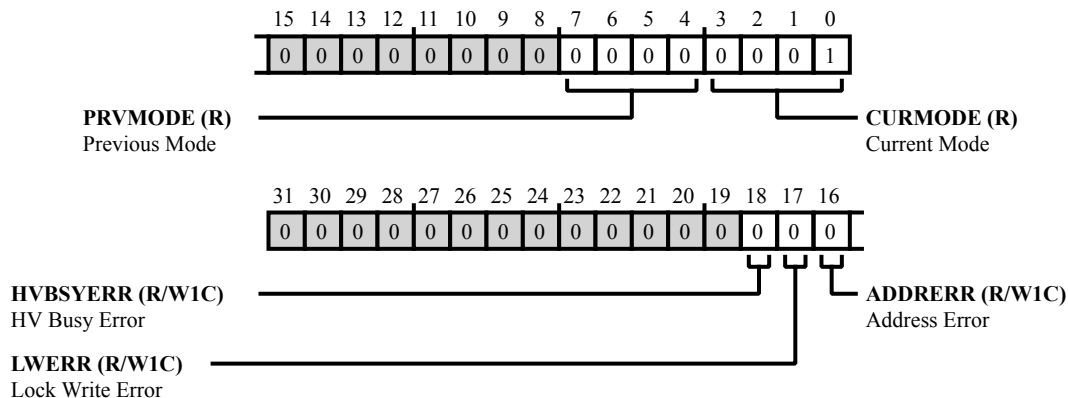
15 14 13 12 11 10 9 8 7 6 5 4 3 2 1 0

| 0 | 0 | 0 | 0 | 0 | 0 | 0 | 0 | 0 | 0 | 0 | 0 | 0 | 0 | 0 | 1 |
|---|---|---|---|---|---|---|---|---|---|---|---|---|---|---|---|

**PRVMODE (R)**
Previous Mode

**CURMODE (R)**
Current Mode

31 30 29 28 27 26 25 24 23 22 21 20 19 18 17 16

| 0 | 0 | 0 | 0 | 0 | 0 | 0 | 0 | 0 | 0 | 0 | 0 | 0 | 0 | 0 | 0 |
|---|---|---|---|---|---|---|---|---|---|---|---|---|---|---|---|

**HVBSYERR (R/W1C)**
HV Busy Error

**ADDRERR (R/W1C)**
Address Error

**LWERR (R/W1C)**
Lock Write Error